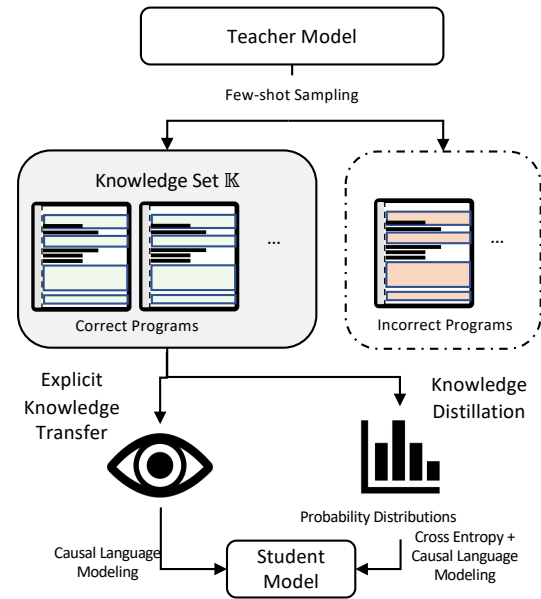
Teacher Model

Few-shot Sampling

Knowledge Set $\mathbb{K}$

...

Correct Programs

...

Incorrect Programs

Explicit Knowledge Transfer

Knowledge Distillation

Probability Distributions

Causal Language Modeling

Student Model

Cross Entropy + Causal Language Modeling